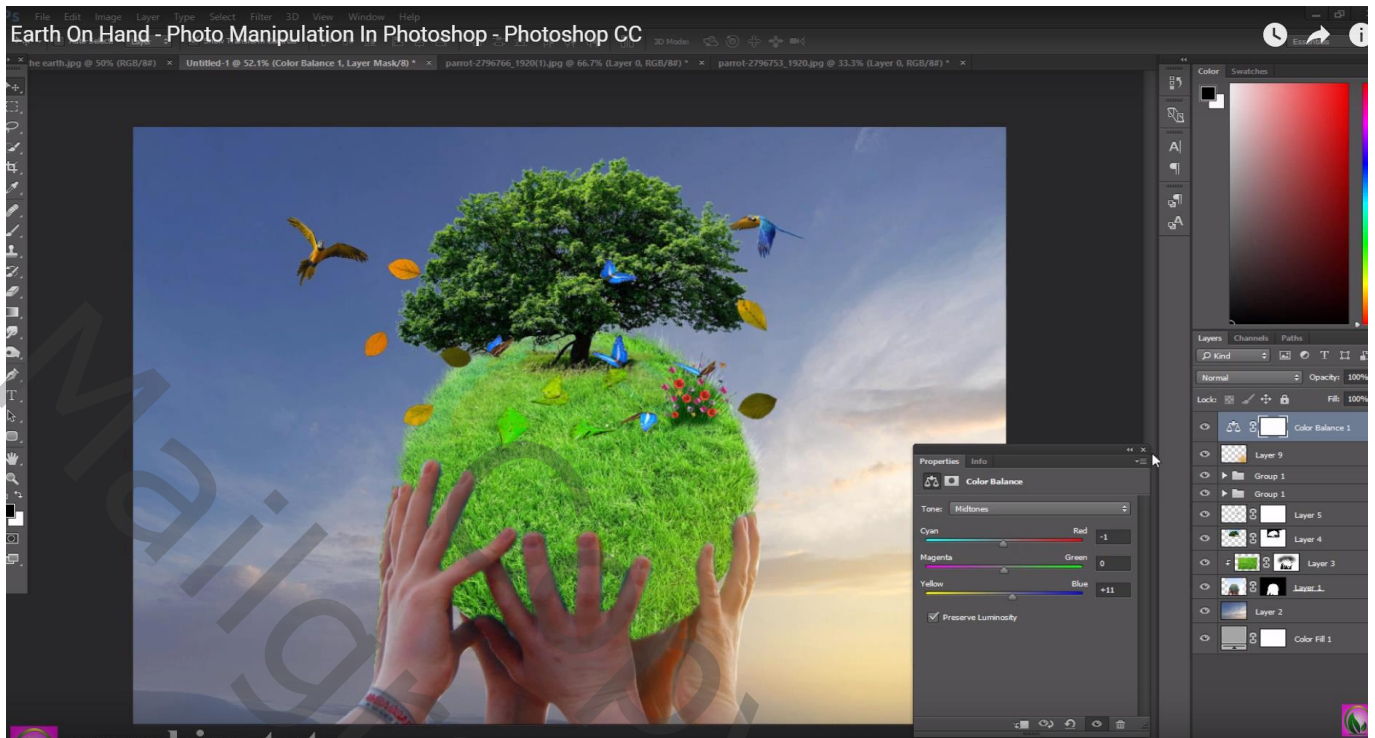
File Edit Image Layer Type Select Filter 3D View Window Help

Earth On Hand - Photo Manipulation In Photoshop - Photoshop CC

he earth.jpg @ 50% (RGB/8#) × Untitled-1 @ 52.1% (Color Balance 1, Layer Mask/8) * × parrot-2796766_1920(1).jpg @ 66.7% (Layer 0, RGB/8#) * × parrot-2796753_1920.jpg @ 33.3% (Layer 0, RGB/8#) * ×

3D Mode:

Color Swatches

Layers Channels Paths

Kind

Normal Opacity: 100%

Lock: Fill: 100%

Color Balance 1

Layer 9

Group 1

Group 1

Layer 5

Layer 4

Layer 3

Layer 1

Layer 2

Color Fill 1

Properties Info

Color Balance

Tone: Midtones

Cyan Red -1

Magenta Green 0

Yellow Blue +11

Preserve Luminosity